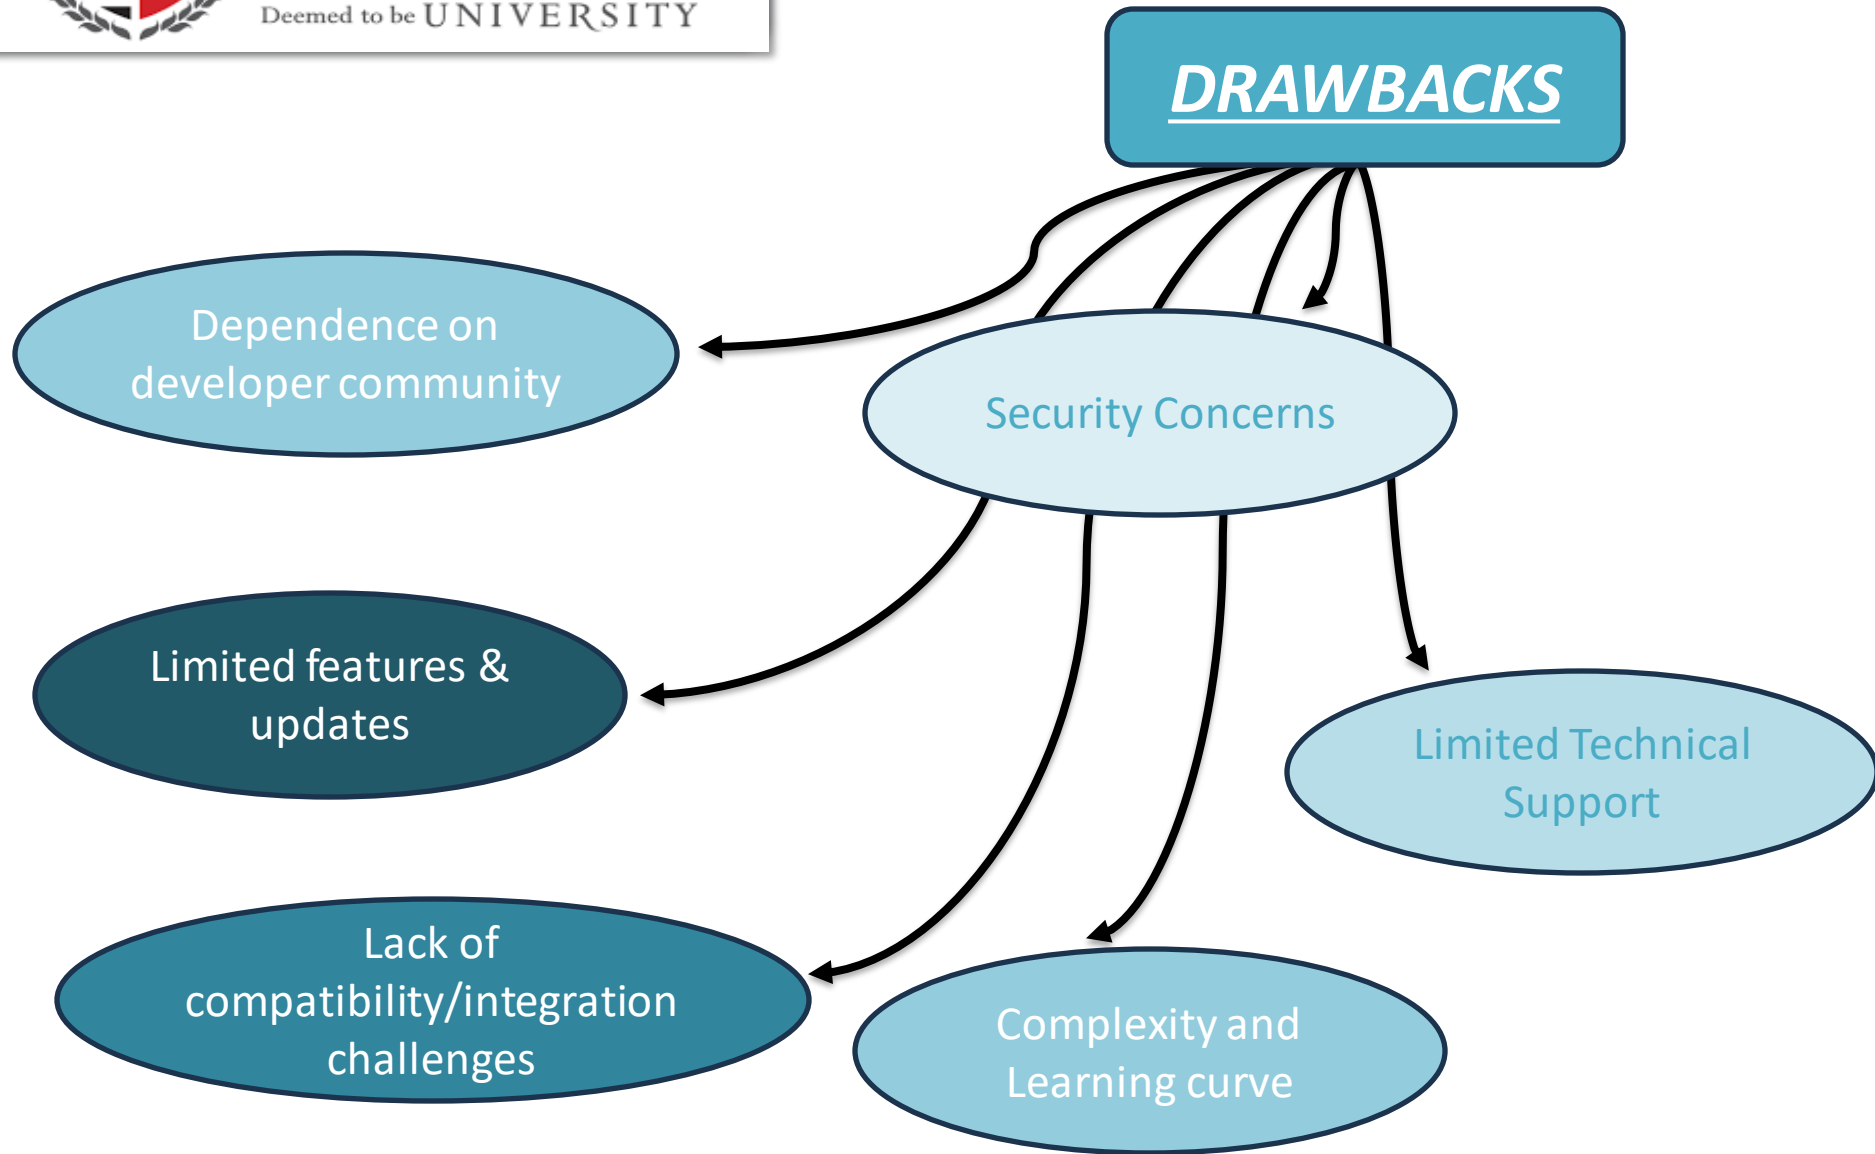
Deemed to be UNIVERSITY

DRAWBACKS

Dependence on developer community

Security Concerns

Limited features & updates

Limited Technical Support

Lack of compatibility/integration challenges

Complexity and Learning curve